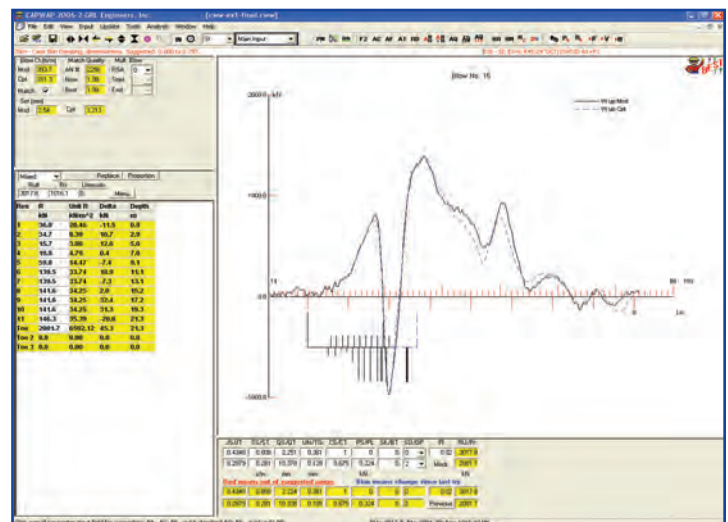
CAPWAP 2006-2 GRL Engineers, Inc. [case-ex1-final.cww]

File Edit View Input Update Tools Analysis Window Help

Main Input

Blow Ct.(b/cm) Match Quality Mult Blow
Meas 303.7 All M 2.56 RSA 0
Cpt 301.5 Wave 1.56 Toes
Match Beat 1.56 End

Set Used
Meas 2.56 Cpt 3.312

Mixed Replace Proportion

Menu

| Res | R | Unit R | Delta | Depth |
|---|---|---|---|---|
| | kN | kN/m^2 | kN | m |
| 1 | 36.0 | 20.46 | -11.5 | 0.9 |
| 2 | 34.7 | 8.39 | 10.7 | 2.9 |
| 3 | 15.7 | 3.80 | 12.6 | 5.0 |
| 4 | 19.8 | 4.79 | 8.4 | 7.0 |
| 5 | 59.8 | 14.47 | -7.4 | 9.1 |
| 6 | 139.5 | 33.74 | 10.0 | 11.1 |
| 7 | 139.5 | 33.74 | -7.3 | 13.1 |
| 8 | 141.6 | 34.25 | 2.0 | 15.2 |
| 9 | 141.6 | 34.25 | 32.4 | 17.2 |
| 10 | 141.6 | 34.25 | 31.3 | 19.3 |
| 11 | 146.3 | 35.39 | -20.8 | 21.3 |
| Toe | 2001.7 | 6902.12 | 45.3 | 21.3 |
| Toe 2 | 0.0 | 0.00 | 0.0 | 0.0 |
| Toe 3 | 0.0 | 0.00 | 0.0 | 0.0 |

Blow No. 15

2000.0 kN

Wu Mvd
Wu Cpt

1000.0

-1000.0

ms

| JS/JT | QS/QT | QS/QT | UN/TS | CS/CT | PS/PL | SK/BT | SD/DP | RI | RU/Ri |
|---|---|---|---|---|---|---|---|---|---|
| 0.4380 | 0.006 | 2.251 | 0.001 | 1 | 0 | 0 | 0 | 0.0 | 3017.8 |
| 0.2879 | 0.281 | 19.370 | 0.128 | 0.675 | 0.324 | 0 | 2 | Mod | 2087.1 |

Red means out of suggested range
Blue means change since last fit

| 0.4380 | 0.000 | 2.251 | 0.001 | 1 | 0 | 0 | 0 | 0.0 | 3017.8 |
|---|---|---|---|---|---|---|---|---|---|
| 0.2879 | 0.281 | 19.370 | 0.128 | 0.675 | 0.324 | 0 | 0 | Previous | 2087.1 |